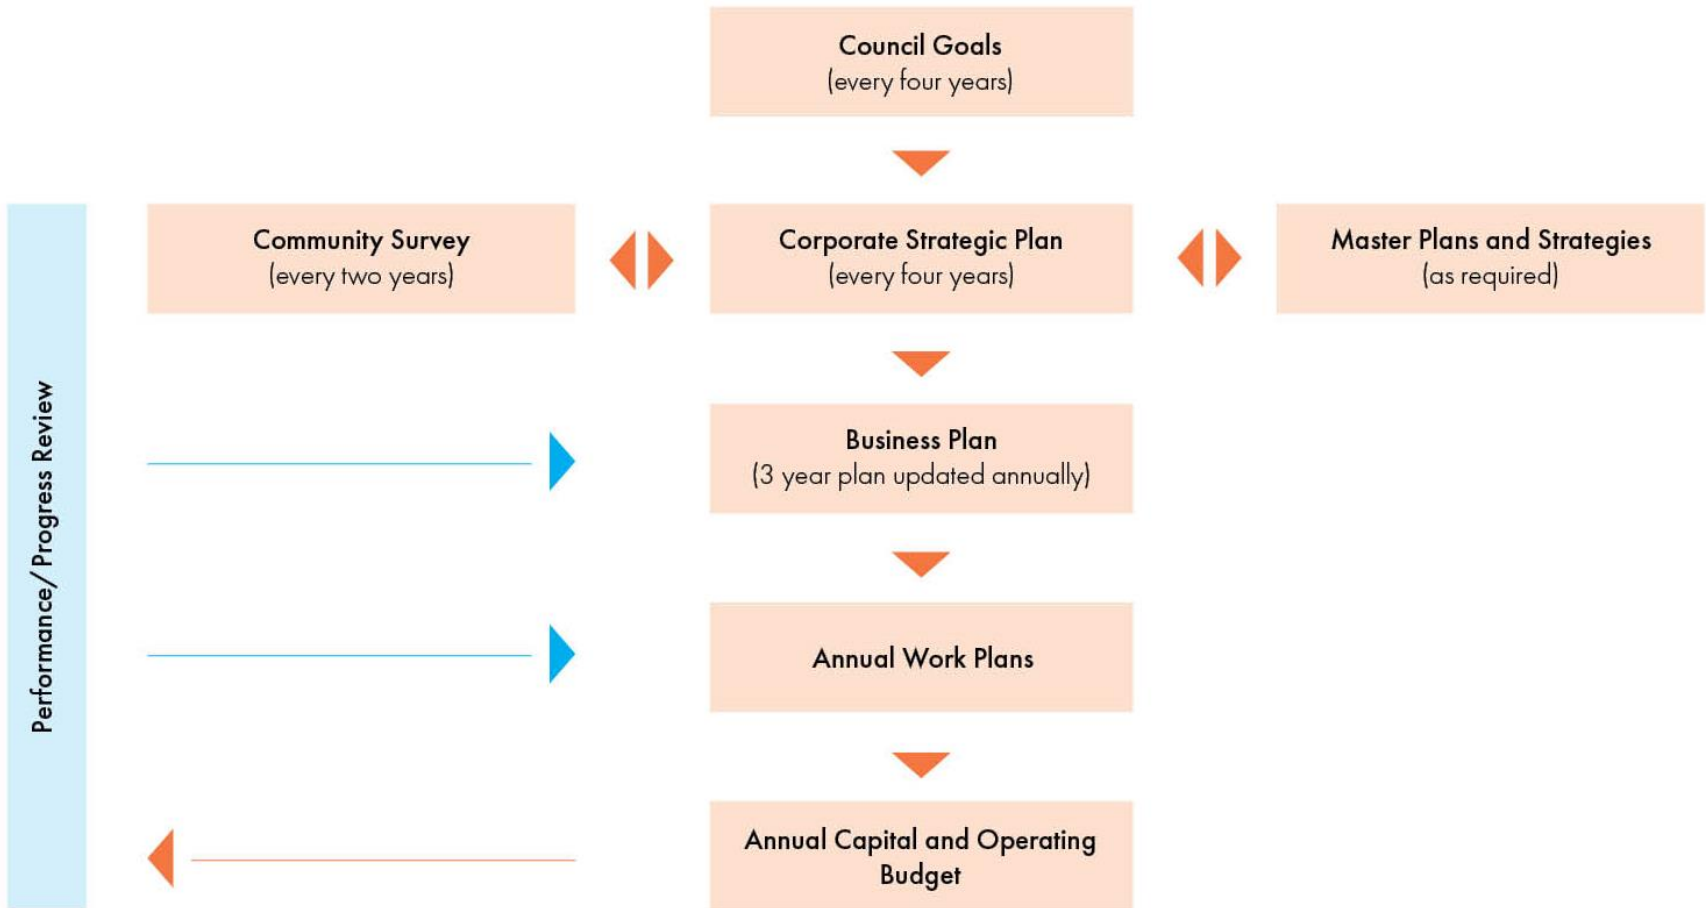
Council Goals
(every four years)

Performance/Progress Review

Community Survey
(every two years)

Corporate Strategic Plan
(every four years)

Master Plans and Strategies
(as required)

Business Plan
(3 year plan updated annually)

Annual Work Plans

Annual Capital and Operating Budget